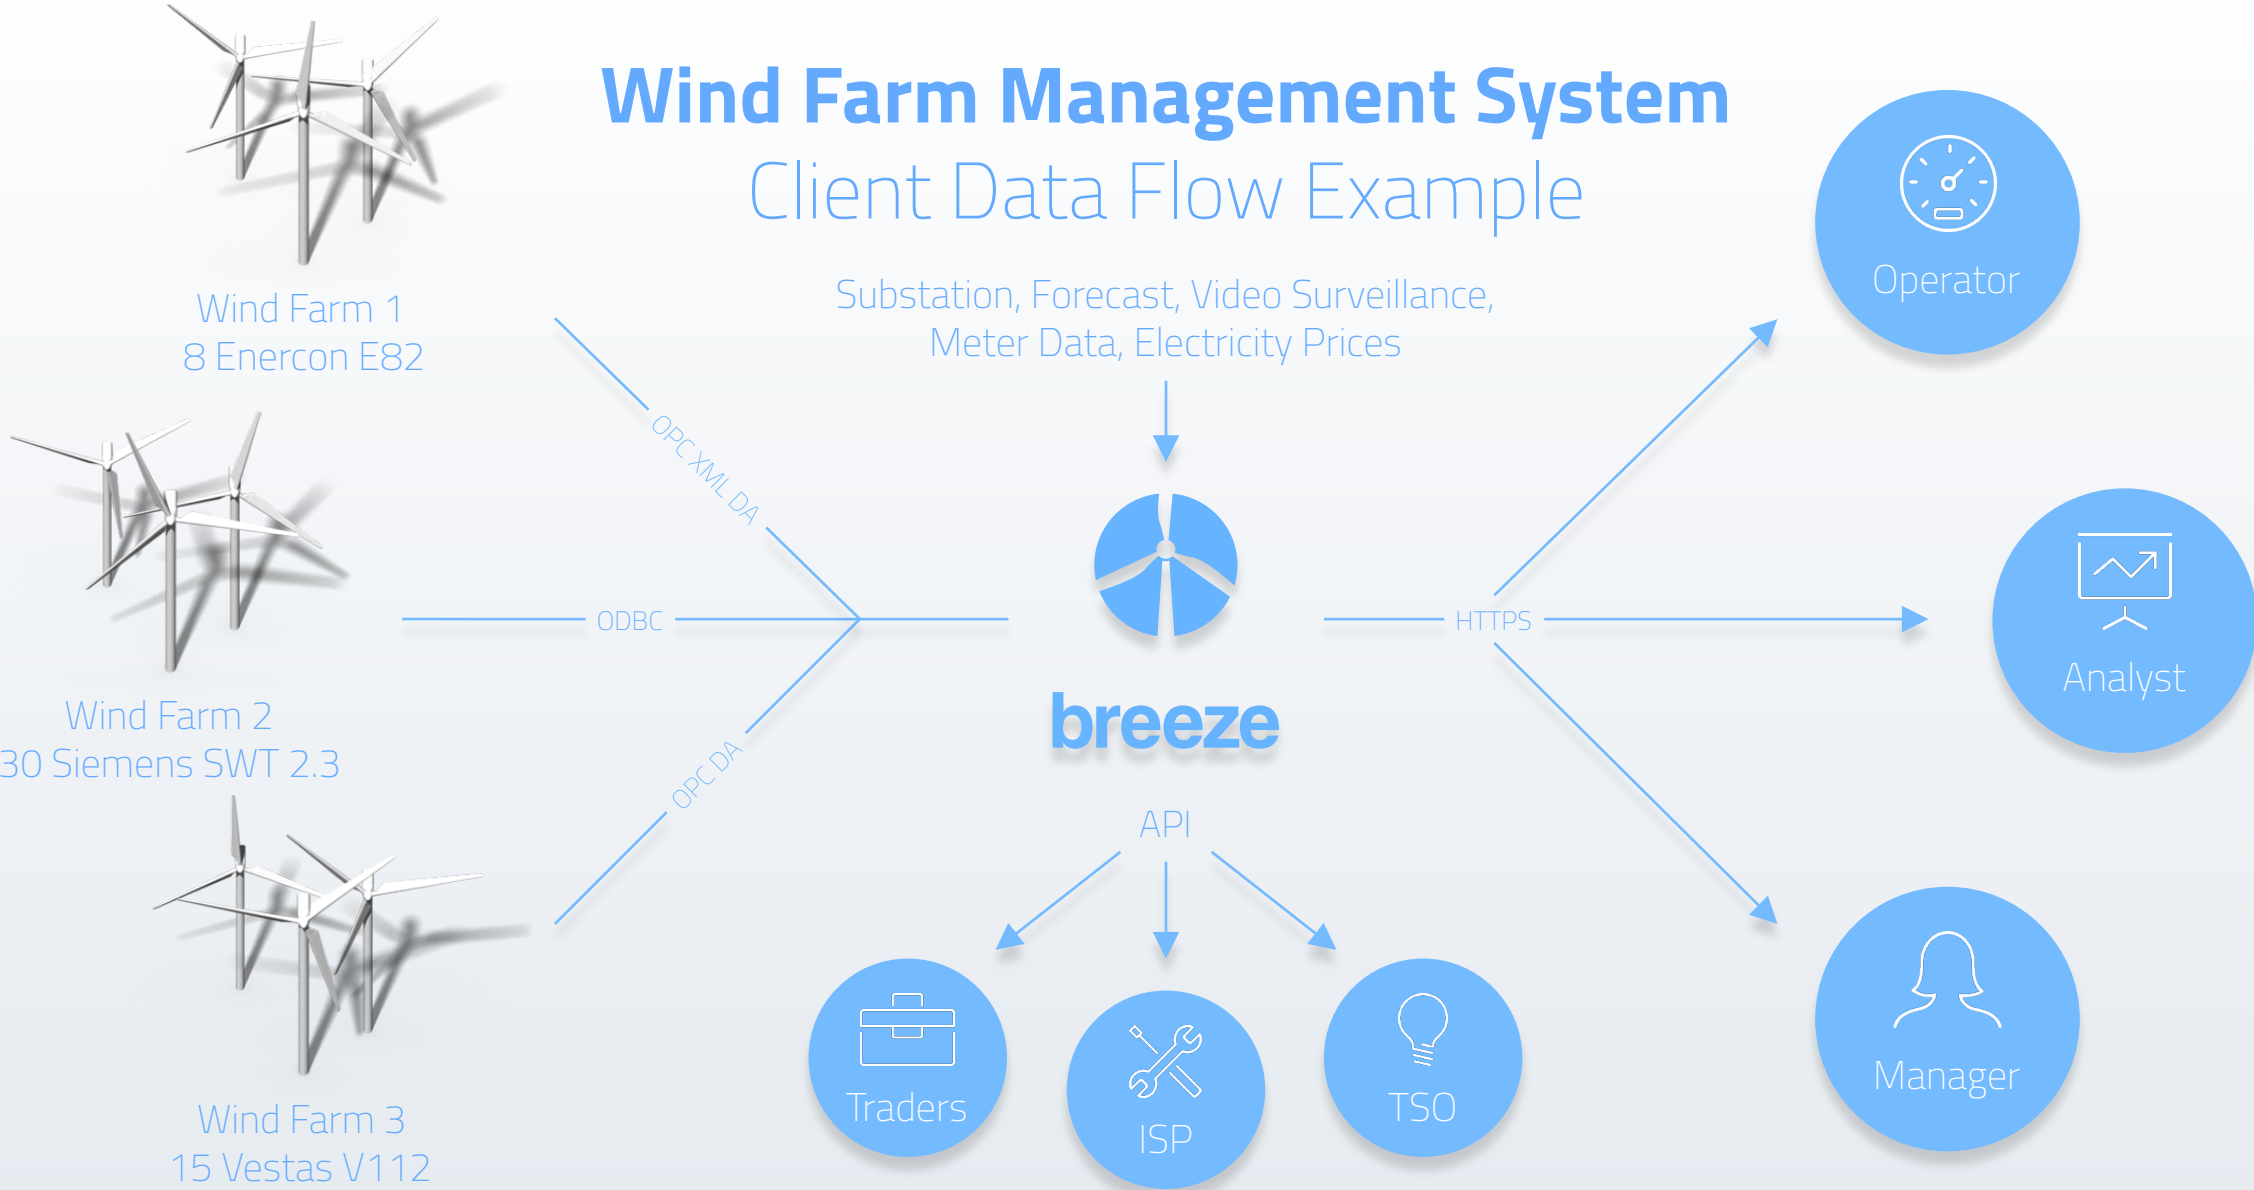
Wind Farm Management System
Client Data Flow Example

Wind Farm 1
8 Enercon E82

Wind Farm 2
30 Siemens SWT 2.3

Wind Farm 3
15 Vestas V112

OPC XML DA

ODBC

OPC DA

Substation, Forecast, Video Surveillance, Meter Data, Electricity Prices

breeze

API

HTTPS

Operator

Analyst

Manager

Traders

ISP

TSO